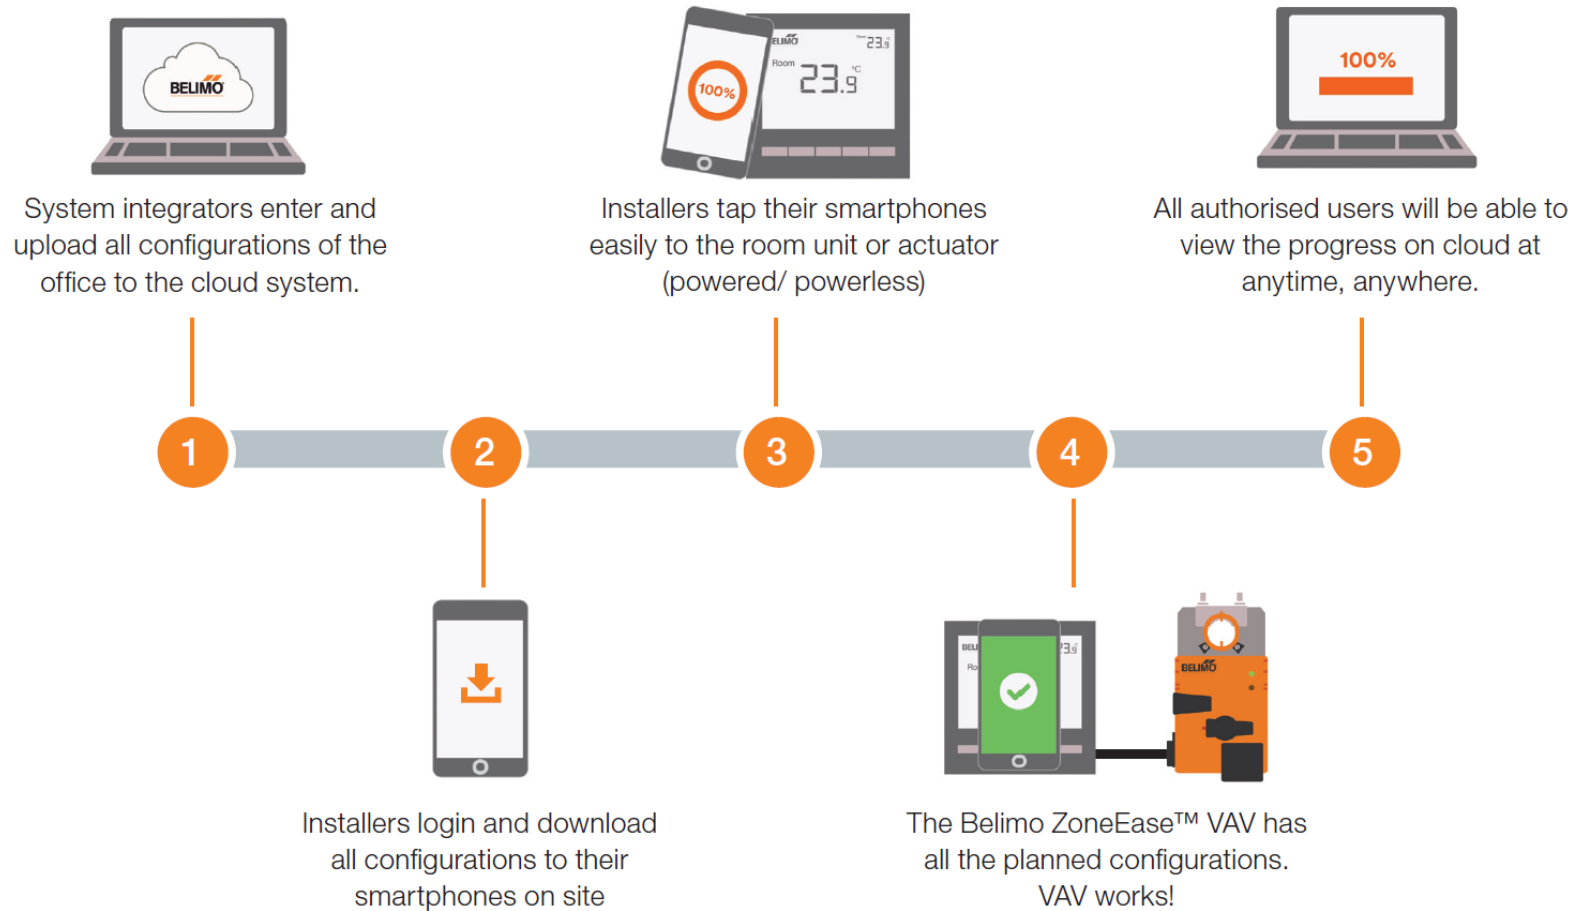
BELIMO

System integrators enter and upload all configurations of the office to the cloud system.

100%

BELIMO

23.9 °C

Room 23.9 °C

Installers tap their smartphones easily to the room unit or actuator (powered/ powerless)

100%

All authorised users will be able to view the progress on cloud at anytime, anywhere.

1

2

3

4

5

Installers login and download all configurations to their smartphones on site

BELI

Ro

23.9

BELIMO

The Belimo ZoneEase™ VAV has all the planned configurations. VAV works!